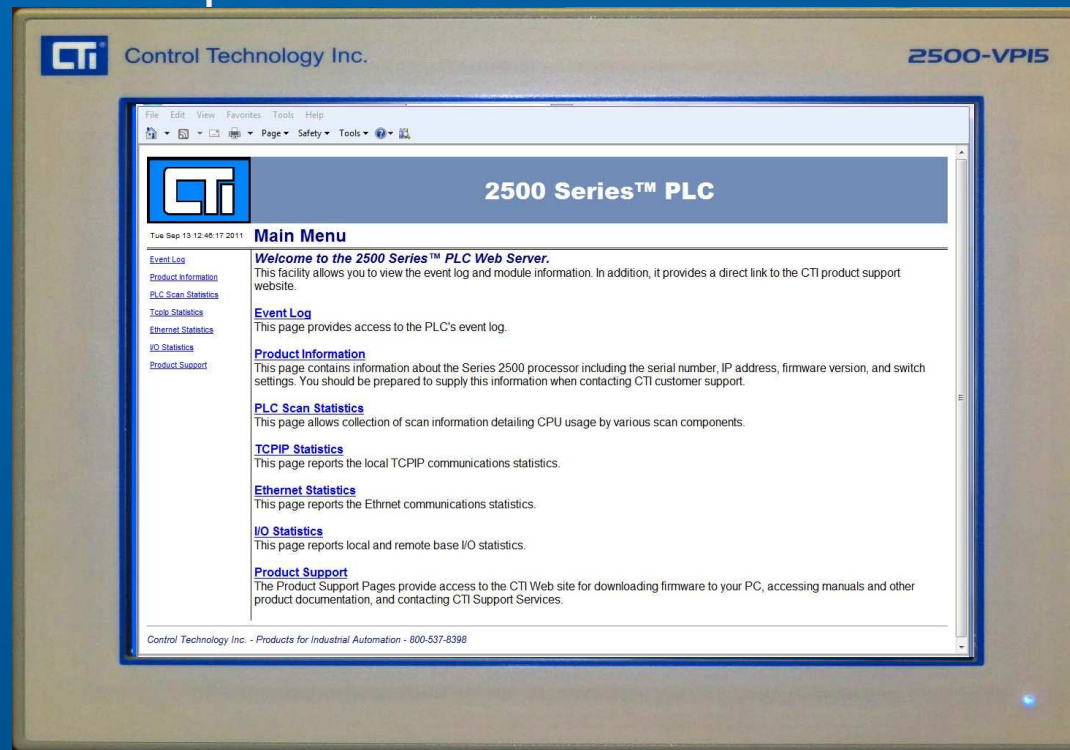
CTI Control Technology Inc.

2500-VPI5

File Edit View Favorites Tools Help

Page ▾ Safety ▾ Tools ▾

CTI

2500 Series™ PLC

Tue Sep 13 12:46:17 2011

Main Menu

Event Log
Product Information
PLC Scan Statistics
Tcpip Statistics
Ethernet Statistics
I/O Statistics
Product Support

Welcome to the 2500 Series™ PLC Web Server.
This facility allows you to view the event log and module information. In addition, it provides a direct link to the CTI product support website.

Event Log
This page provides access to the PLC's event log.

Product Information
This page contains information about the Series 2500 processor including the serial number, IP address, firmware version, and switch settings. You should be prepared to supply this information when contacting CTI customer support.

PLC Scan Statistics
This page allows collection of scan information detailing CPU usage by various scan components.

TCPIP Statistics
This page reports the local TCPIP communications statistics.

Ethernet Statistics
This page reports the Ethrnet communications statistics.

I/O Statistics
This page reports local and remote base I/O statistics.

Product Support
The Product Support Pages provide access to the CTI Web site for downloading firmware to your PC, accessing manuals and other product documentation, and contacting CTI Support Services.

Control Technology Inc. - Products for Industrial Automation - 800-537-8398